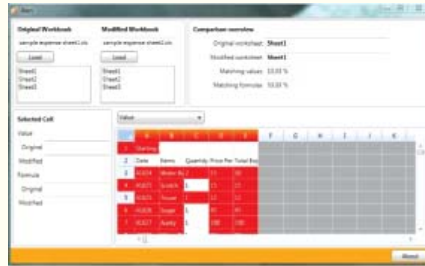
Original Workbook
sample expense sheet1.xls
Load
Sheet1
Sheet2
Sheet3

Modified Workbook
sample expense sheet1.xls
Load
Sheet1
Sheet2
Sheet3

Comparison overview
Original worksheet: Sheet1
Modified worksheet: Sheet1
Matching values: 33.33 %
Matching formulas: 50.00 %

Selected Cell
Value
Original
Modified
Formula
Original
Modified

Value

| | A | B | C | D | E | F | G | H | I | J | K |
|---|---|---|---|---|---|---|---|---|---|---|---|
| 1 | Starting | | | | | | | | | | |
| 2 | Date | Items | Quantity | Price Per | Total Exp | | | | | | |
| 3 | 41024 | Water Bo | 2 | 11 | 30 | | | | | | |
| 4 | 41025 | Sandwich | 1 | 11 | 11 | | | | | | |
| 5 | 41026 | Trousers | 1 | 23 | 23 | | | | | | |
| 6 | 41026 | Sugar | 5 | 30 | 45 | | | | | | |
| 7 | 41027 | Bakery | 5 | 100 | 100 | | | | | | |

About